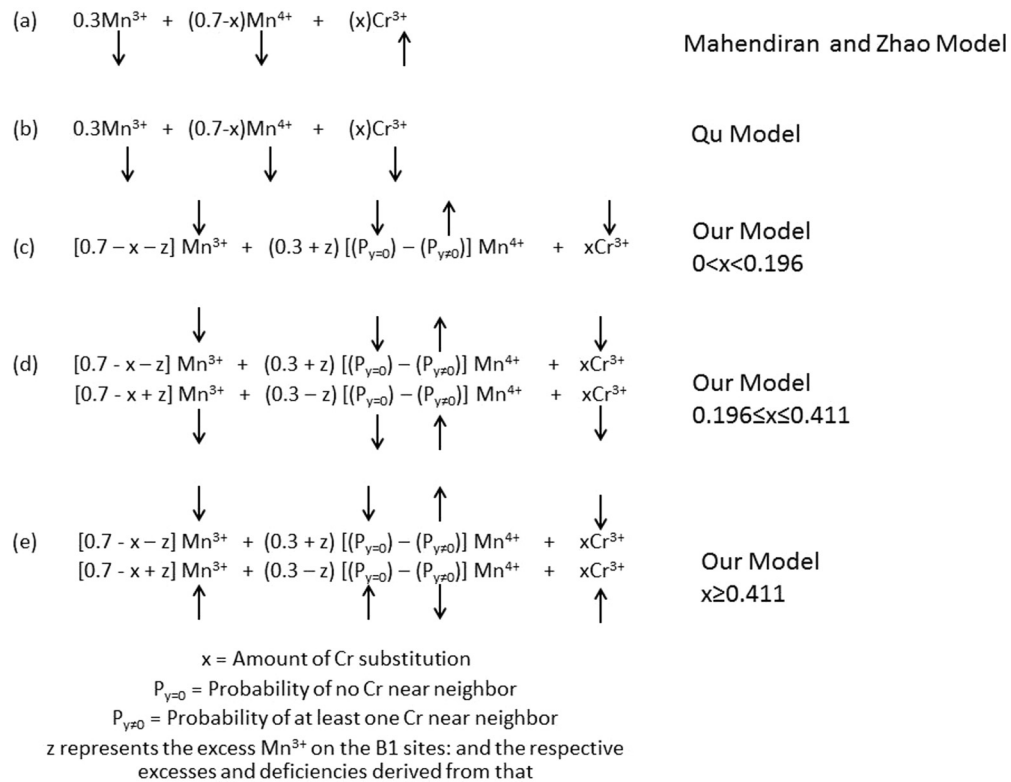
(a) $0.3Mn^{3+}$ + $(0.7\text{-}x)Mn^{4+}$ + $(x)Cr^{3+}$ $\downarrow$ $\downarrow$ $\uparrow$

Mahendiran and Zhao Model

(b) $0.3Mn^{3+}$ + $(0.7\text{-}x)Mn^{4+}$ + $(x)Cr^{3+}$ $\downarrow$ $\downarrow$ $\downarrow$

Qu Model

(c) $[0.7 - x - z]$ $Mn^{3+}$ + $(0.3 + z)$ $[(P_{y=0}) - (P_{y\neq0})]$ $Mn^{4+}$ + $xCr^{3+}$

Our Model
0<x<0.196

(d) $[0.7 - x - z]$ $Mn^{3+}$ + $(0.3 + z)$ $[(P_{y=0}) - (P_{y\neq0})]$ $Mn^{4+}$ + $xCr^{3+}$
$[0.7 - x + z]$ $Mn^{3+}$ + $(0.3 - z)$ $[(P_{y=0}) - (P_{y\neq0})]$ $Mn^{4+}$ + $xCr^{3+}$

Our Model
0.196≤x≤0.411

(e) $[0.7 - x - z]$ $Mn^{3+}$ + $(0.3 + z)$ $[(P_{y=0}) - (P_{y\neq0})]$ $Mn^{4+}$ + $xCr^{3+}$
$[0.7 - x + z]$ $Mn^{3+}$ + $(0.3 - z)$ $[(P_{y=0}) - (P_{y\neq0})]$ $Mn^{4+}$ + $xCr^{3+}$

Our Model
x≥0.411

x = Amount of Cr substitution
$P_{y=0}$ = Probability of no Cr near neighbor
$P_{y\neq0}$ = Probability of at least one Cr near neighbor
z represents the excess $Mn^{3+}$ on the B1 sites: and the respective excesses and deficiencies derived from that